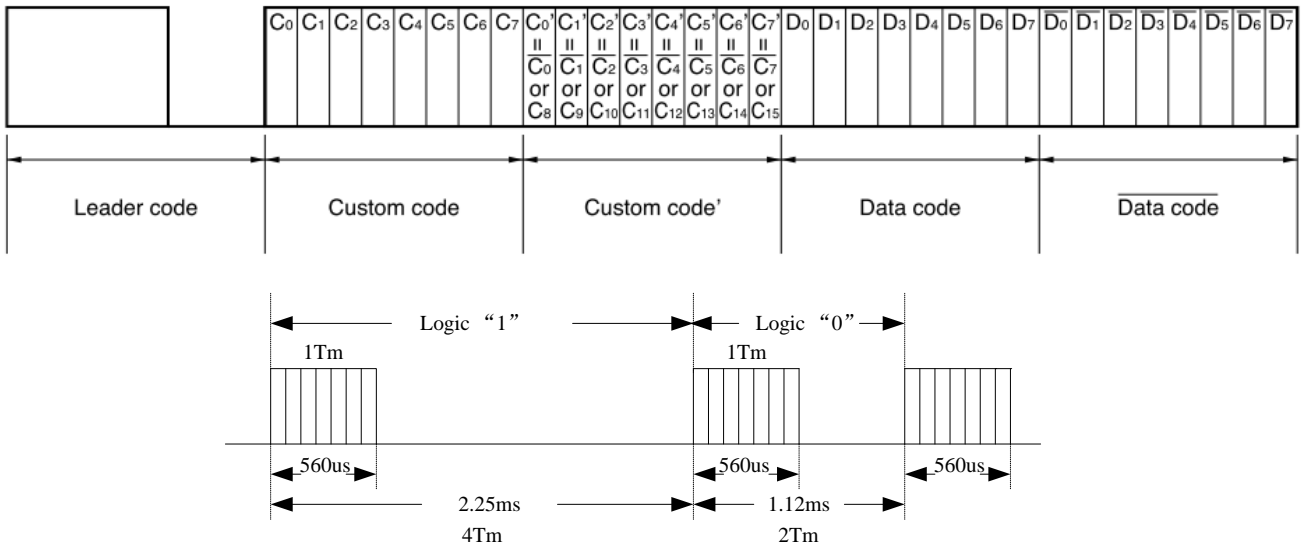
| | $C_0$ | $C_1$ | $C_2$ | $C_3$ | $C_4$ | $C_5$ | $C_6$ | $C_7$ | $C_0'$ = $\overline{C_0}$ or $C_8$ | $C_1'$ = $\overline{C_1}$ or $C_9$ | $C_2'$ = $\overline{C_2}$ or $C_{10}$ | $C_3'$ = $\overline{C_3}$ or $C_{11}$ | $C_4'$ = $\overline{C_4}$ or $C_{12}$ | $C_5'$ = $\overline{C_5}$ or $C_{13}$ | $C_6'$ = $\overline{C_6}$ or $C_{14}$ | $C_7'$ = $\overline{C_7}$ or $C_{15}$ | $D_0$ | $D_1$ | $D_2$ | $D_3$ | $D_4$ | $D_5$ | $D_6$ | $D_7$ | $\overline{D_0}$ | $\overline{D_1}$ | $\overline{D_2}$ | $\overline{D_3}$ | $\overline{D_4}$ | $\overline{D_5}$ | $\overline{D_6}$ | $\overline{D_7}$ |

Leader code

Custom code

Custom code'

Data code

$\overline{\text{Data code}}$

Logic “1”

Logic “0”

1Tm

1Tm

560us

560us

560us

2.25ms

1.12ms

4Tm

2Tm